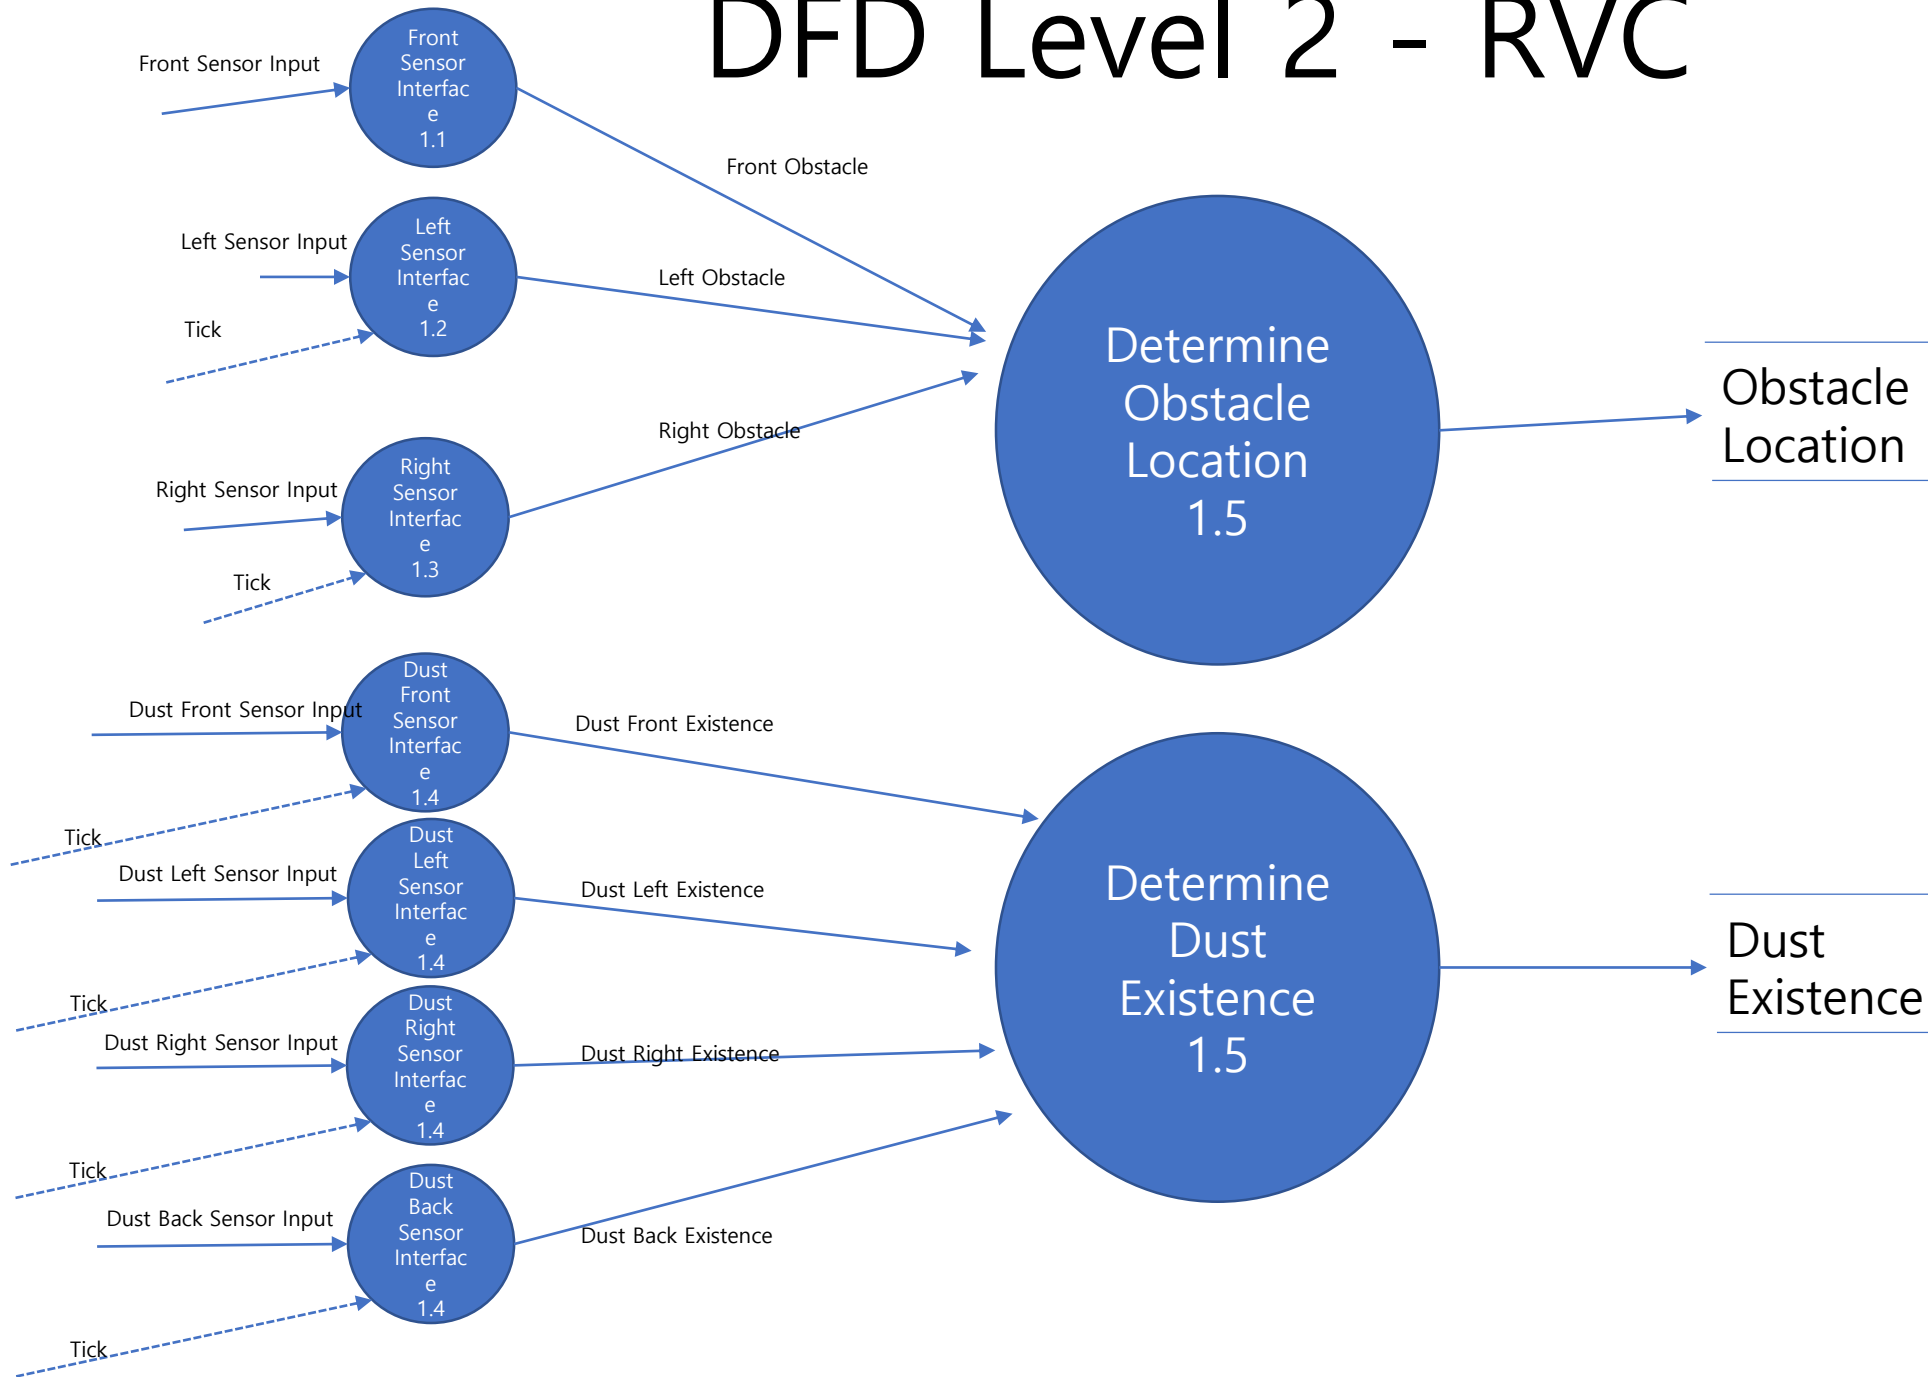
DFD Level 2 - RVC

Front Sensor Input

Front Sensor Interface 1.1

Front Obstacle

Left Sensor Input

Left Sensor Interface 1.2

Tick

Left Obstacle

Determine Obstacle Location 1.5

Obstacle Location

Right Obstacle

Right Sensor Input

Right Sensor Interface 1.3

Tick

Dust Front Sensor Input

Dust Front Sensor Interface 1.4

Dust Front Existence

Tick

Dust Left Sensor Input

Dust Left Sensor Interface 1.4

Dust Left Existence

Determine Dust Existence 1.5

Dust Existence

Tick

Dust Right Sensor Input

Dust Right Sensor Interface 1.4

Dust Right Existence

Tick

Dust Back Sensor Input

Dust Back Sensor Interface 1.4

Dust Back Existence

Tick